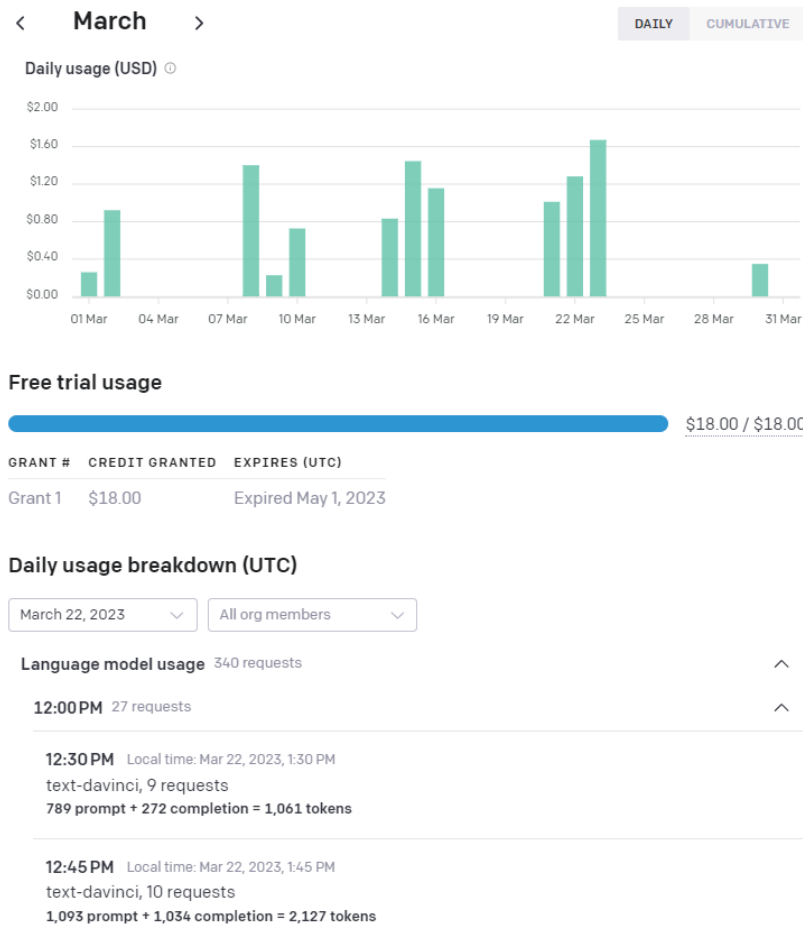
< March >

DAILY CUMULATIVE

Daily usage (USD) ⓘ

$2.00
$1.60
$1.20
$0.80
$0.40
$0.00

01 Mar 04 Mar 07 Mar 10 Mar 13 Mar 16 Mar 19 Mar 22 Mar 25 Mar 28 Mar 31 Mar

Free trial usage

$18.00 / $18.00

| GRANT # | CREDIT GRANTED | EXPIRES (UTC) |
|---|---|---|
| Grant 1 | $18.00 | Expired May 1, 2023 |

Daily usage breakdown (UTC)

March 22, 2023
All org members

Language model usage 340 requests

12:00 PM 27 requests

12:30 PM Local time: Mar 22, 2023, 1:30 PM
text-davinci, 9 requests
789 prompt + 272 completion = 1,061 tokens

12:45 PM Local time: Mar 22, 2023, 1:45 PM
text-davinci, 10 requests
1,093 prompt + 1,034 completion = 2,127 tokens